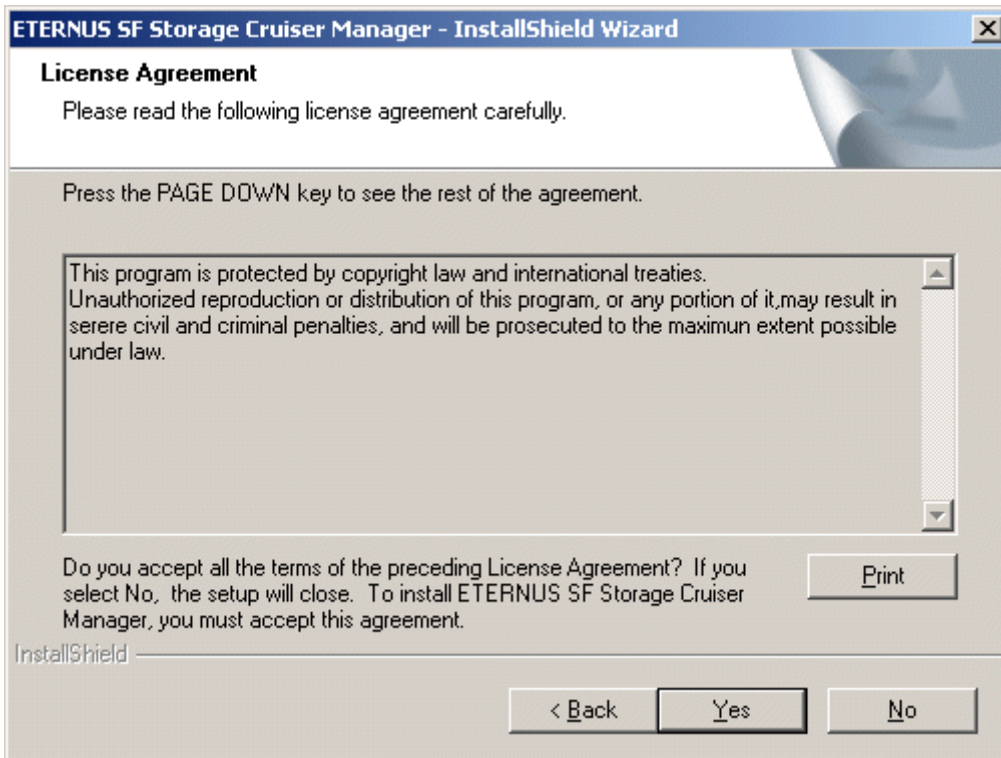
ETERNUS SF Storage Cruiser Manager - InstallShield Wizard

License Agreement

Please read the following license agreement carefully.

Press the PAGE DOWN key to see the rest of the agreement.

This program is protected by copyright law and international treaties.
Unauthorized reproduction or distribution of this program, or any portion of it,may result in serere civil and criminal penalties, and will be prosecuted to the maximun extent possible under law.

Do you accept all the terms of the preceding License Agreement? If you select No, the setup will close. To install ETERNUS SF Storage Cruiser Manager, you must accept this agreement.

Print

InstallShield

< Back

Yes

No